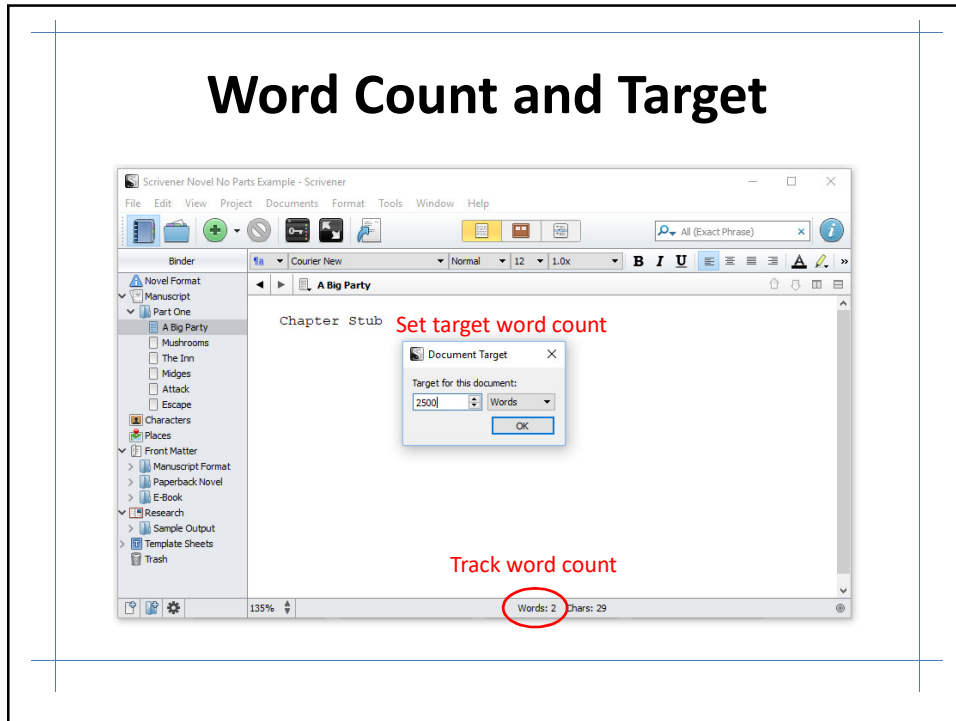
Word Count and Target

Scrivener Novel No Parts Example - Scrivener

File Edit View Project Documents Format Tools Window Help

All (Exact Phrase)

Binder

Courier New

Normal

12

1.0x

B I U

A Big Party

Novel Format
Manuscript
Part One
A Big Party
Mushrooms
The Inn
Midges
Attack
Escape
Characters
Places
Front Matter
Manuscript Format
Paperback Novel
E-Book
Research
Sample Output
Template Sheets
Trash

Chapter Stub

Set target word count

Document Target

Target for this document:

2500

Words

OK

Track word count

135%

Words: 2 Chars: 29